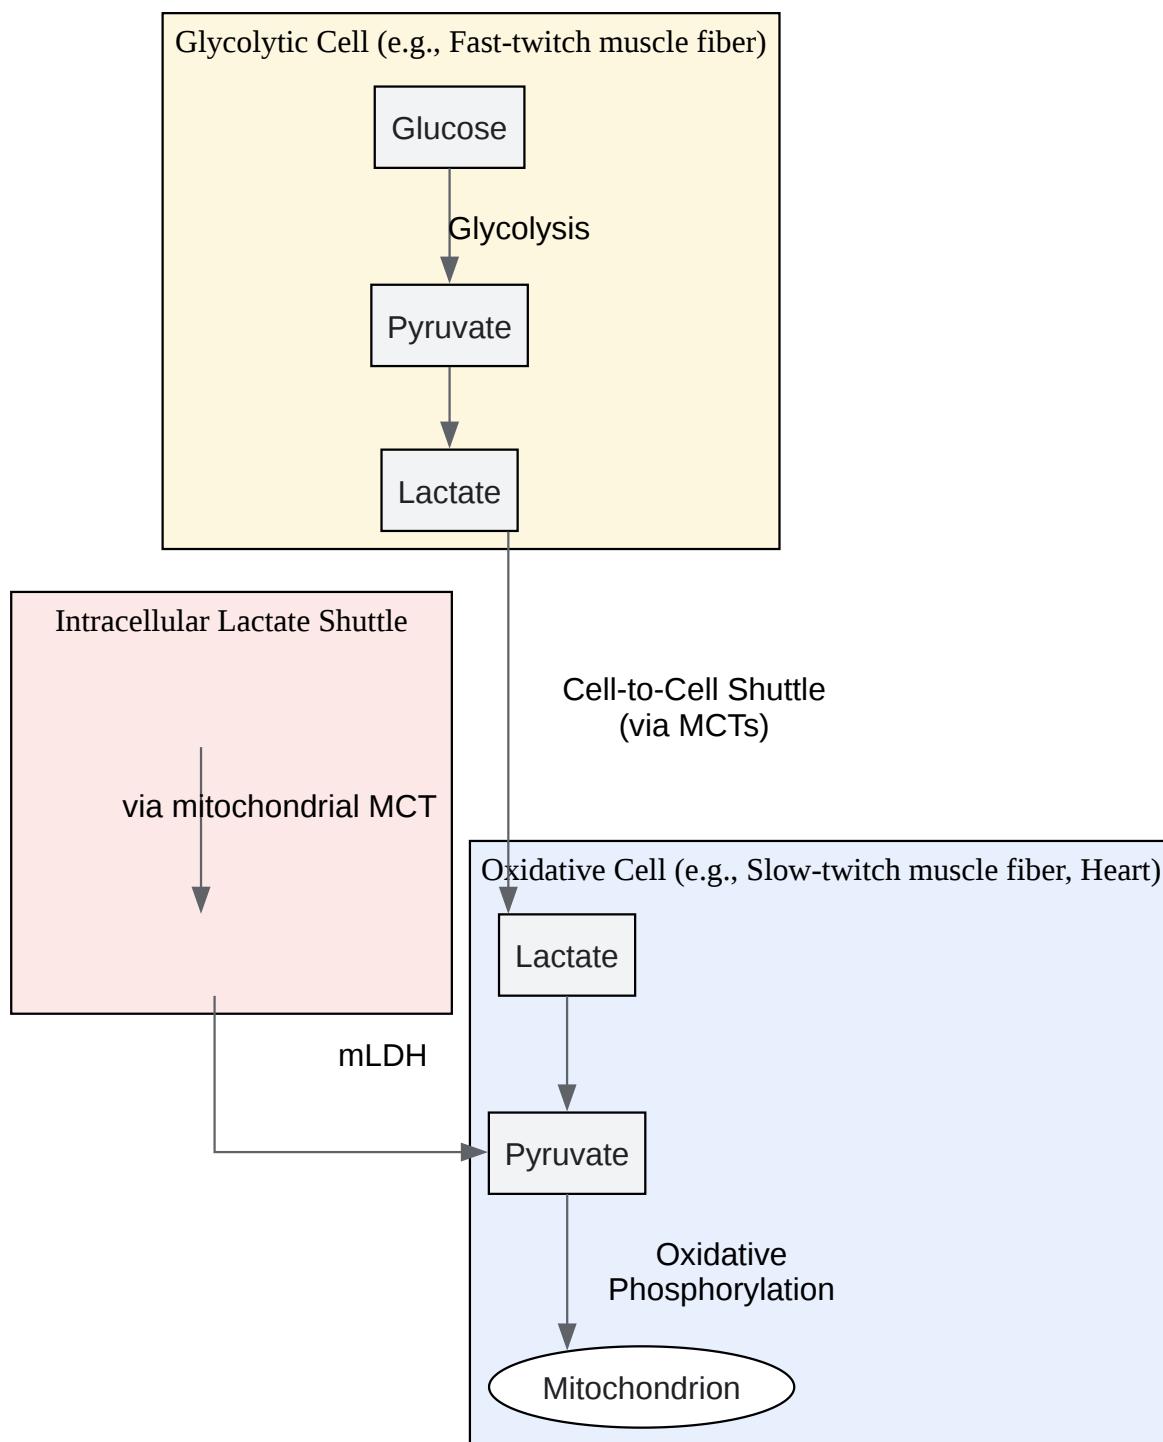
Glycolytic Cell (e.g., Fast-twitch muscle fiber)

Glucose

Glycolysis

Pyruvate

Lactate

Intracellular Lactate Shuttle

via mitochondrial MCT

Cell-to-Cell Shuttle
(via MCTs)

Oxidative Cell (e.g., Slow-twitch muscle fiber, Heart)

Lactate

mLDH

Pyruvate

Oxidative
Phosphorylation

Mitochondrion